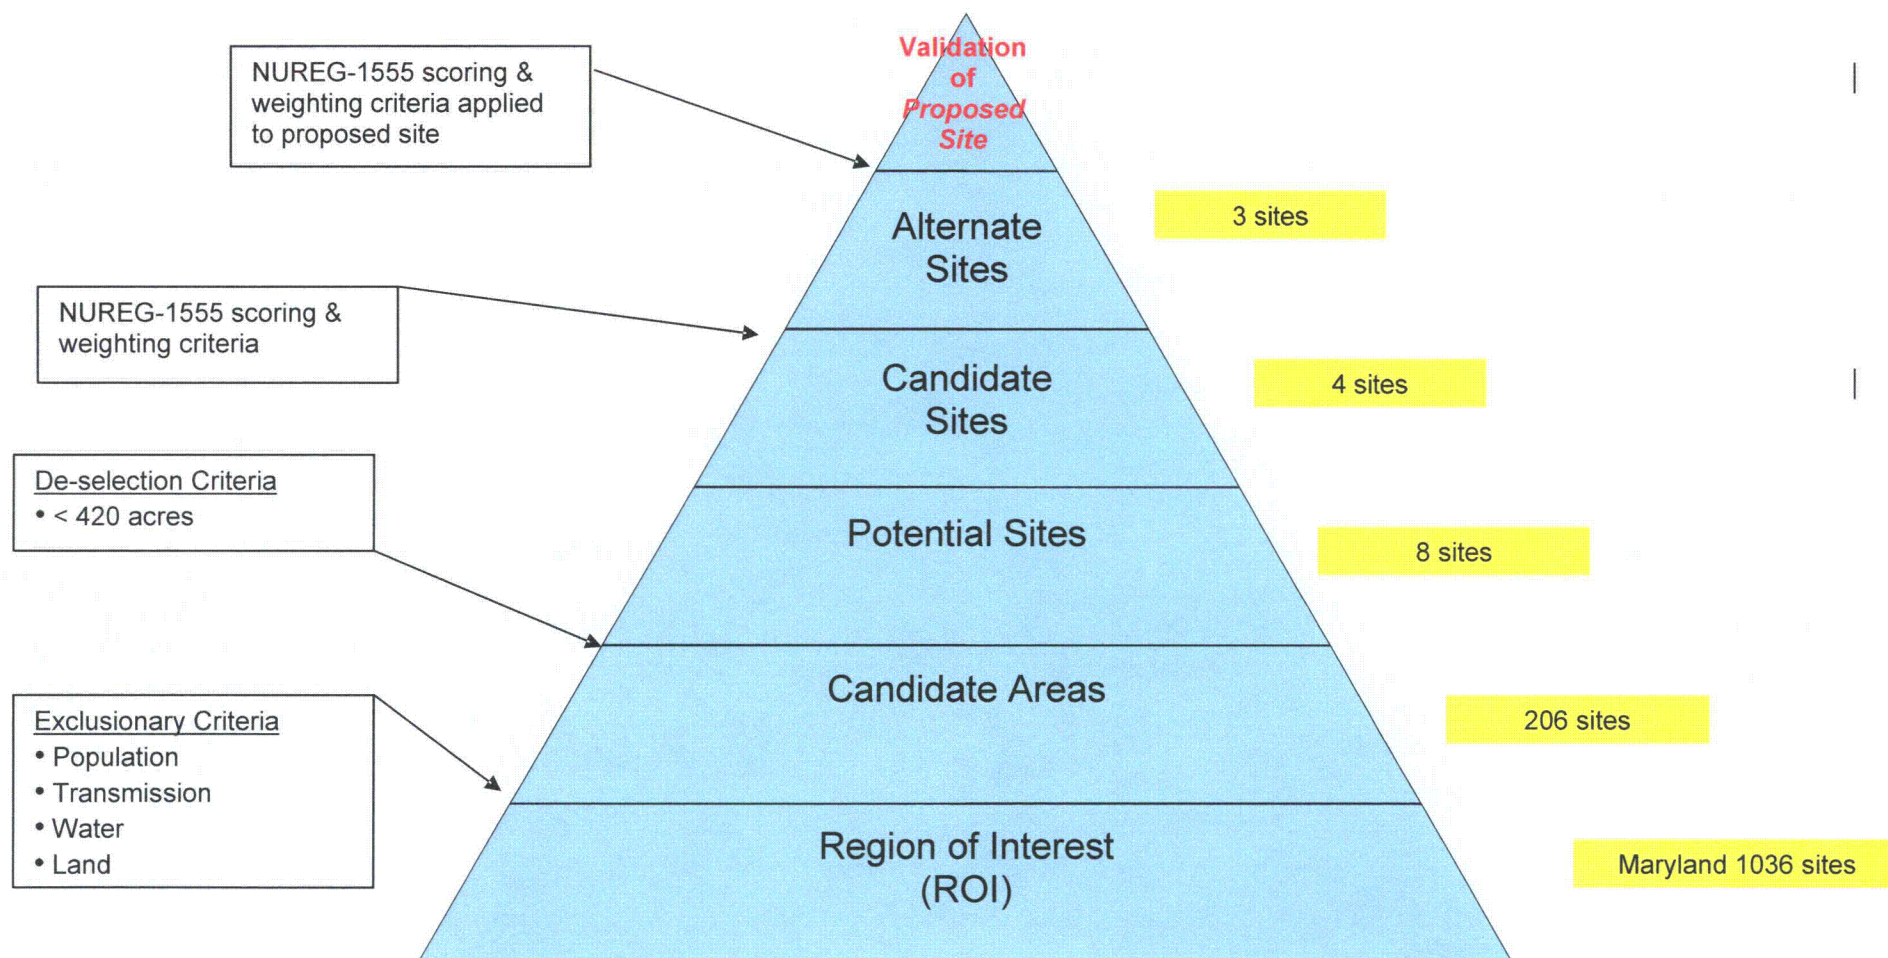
NUREG-1555 scoring & weighting criteria applied to proposed site

Validation of *Proposed Site*

Alternate Sites

3 sites

NUREG-1555 scoring & weighting criteria

Candidate Sites

4 sites

De-selection Criteria
• < 420 acres

Potential Sites

8 sites

Candidate Areas

206 sites

Exclusionary Criteria
• Population
• Transmission
• Water
• Land

Region of Interest (ROI)

Maryland 1036 sites